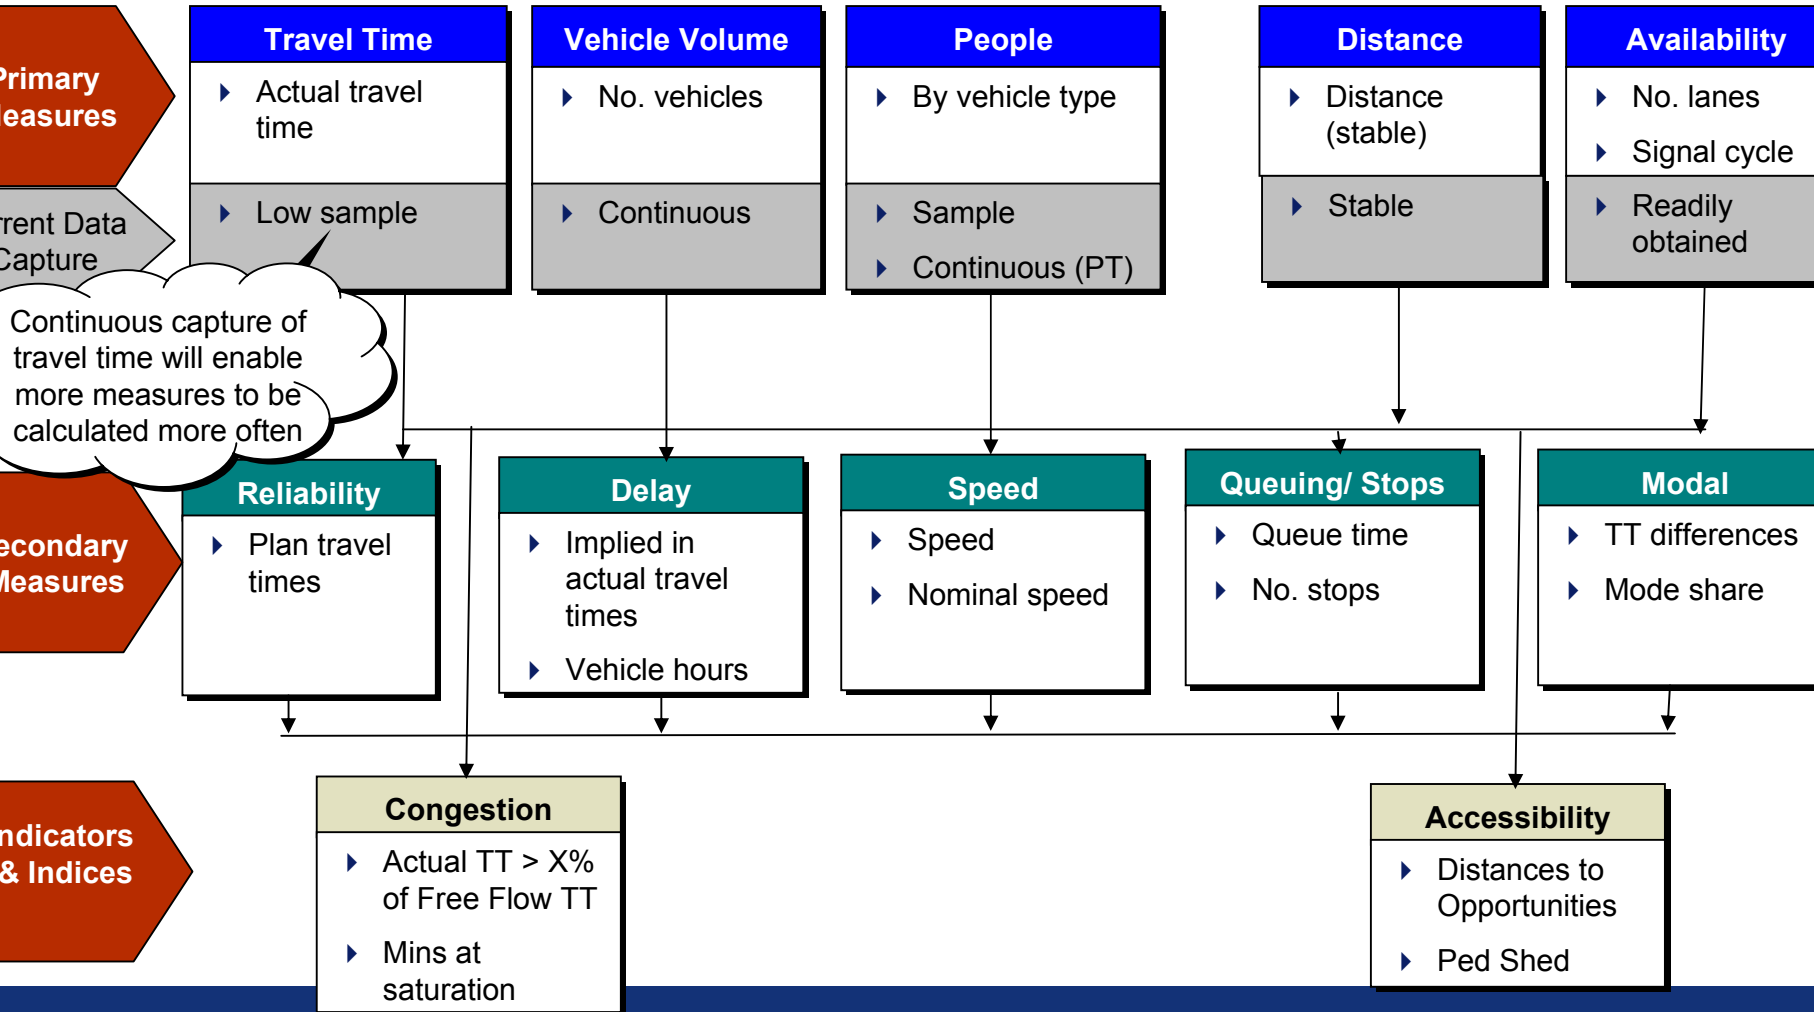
Primary
leasures

Travel Time
Actual travel time
Low sample

Vehicle Volume
No. vehicles
Continuous

People
By vehicle type
Sample
Continuous (PT)

Distance
Distance (stable)
Stable

Availability
No. lanes
Signal cycle
Readily obtained

rent Data
Capture

Continuous capture of travel time will enable more measures to be calculated more often

econdary
Measures

Reliability
Plan travel times

Delay
Implied in actual travel times
Vehicle hours

Speed
Speed
Nominal speed

Queuing/ Stops
Queue time
No. stops

Modal
TT differences
Mode share

ndicators
& Indices

Congestion
Actual TT > X% of Free Flow TT
Mins at saturation

Accessibility
Distances to Opportunities
Ped Shed